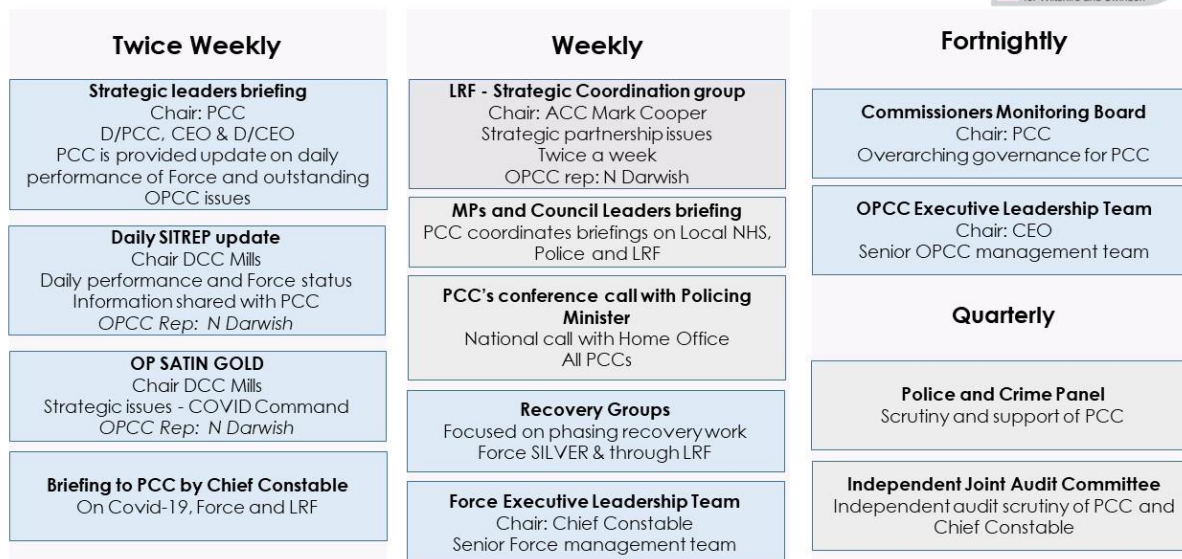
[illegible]

**Twice Weekly**

**Strategic leaders briefing**
Chair: PCC
D/PCC, CEO & D/CEO
PCC is provided update on daily performance of Force and outstanding OPCC issues

**Daily SITREP update**
Chair DCC Mills
Daily performance and Force status
Information shared with PCC
*OPCC Rep: N Darwish*

**OP SATIN GOLD**
Chair DCC Mills
Strategic issues - COVID Command
*OPCC Rep: N Darwish*

**Briefing to PCC by Chief Constable**
On Covid-19, Force and LRF

**Weekly**

**LRF - Strategic Coordination group**
Chair: ACC Mark Cooper
Strategic partnership issues
Twice a week
OPCC rep: N Darwish

**MPs and Council Leaders briefing**
PCC coordinates briefings on Local NHS, Police and LRF

**PCC's conference call with Policing Minister**
National call with Home Office
All PCCs

**Recovery Groups**
Focused on phasing recovery work
Force SILVER & through LRF

**Force Executive Leadership Team**
Chair: Chief Constable
Senior Force management team

**Fortnightly**

**Commissioners Monitoring Board**
Chair: PCC
Overarching governance for PCC

**OPCC Executive Leadership Team**
Chair: CEO
Senior OPCC management team

**Quarterly**

**Police and Crime Panel**
Scrutiny and support of PCC

**Independent Joint Audit Committee**
Independent audit scrutiny of PCC and Chief Constable